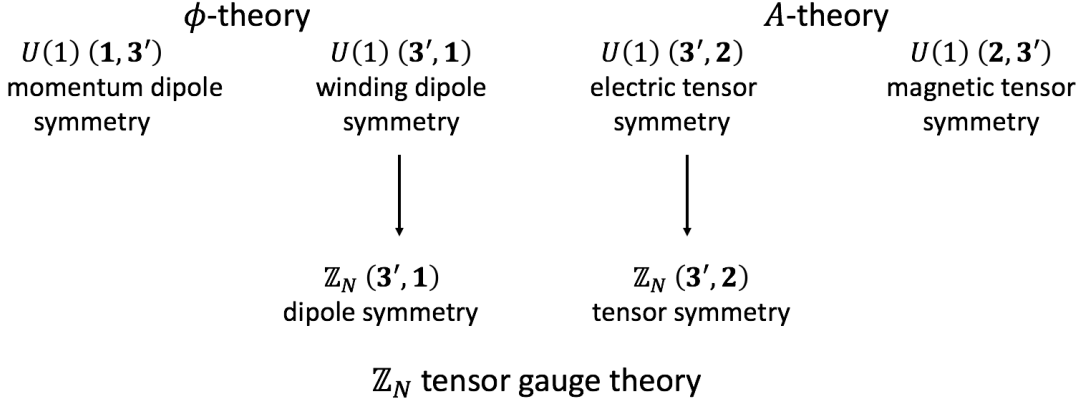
$\phi$-theory

$U(1)$ $(\mathbf{1}, \mathbf{3}')$
momentum dipole symmetry

$U(1)$ $(\mathbf{3}', \mathbf{1})$
winding dipole symmetry

$A$-theory

$U(1)$ $(\mathbf{3}', \mathbf{2})$
electric tensor symmetry

$U(1)$ $(\mathbf{2}, \mathbf{3}')$
magnetic tensor symmetry

$\mathbb{Z}_N$ $(\mathbf{3}', \mathbf{1})$
dipole symmetry

$\mathbb{Z}_N$ $(\mathbf{3}', \mathbf{2})$
tensor symmetry

$\mathbb{Z}_N$ tensor gauge theory